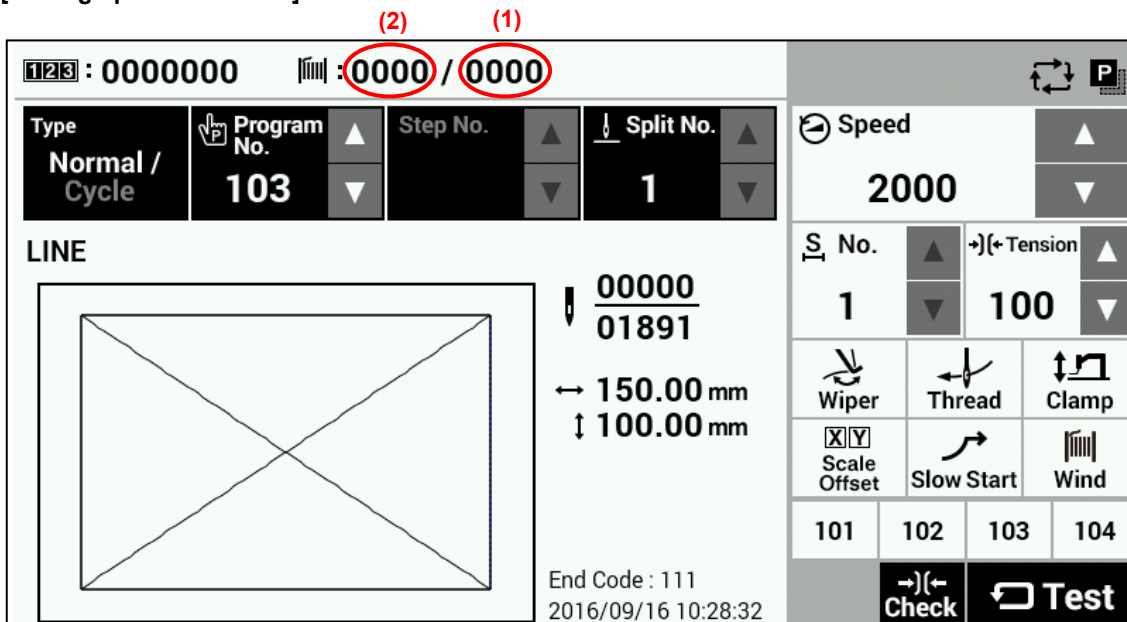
(2) (1)

123 : 0000000 : 0000 / 0000

P

| Type | Program No. | Step No. | Split No. |
|---|---|---|---|
| Normal / Cycle | 103 | | 1 |

Speed
2000

S No.
1

Tension
100

LINE

00000
01891

↔ 150.00 mm
↕ 100.00 mm

Wiper
Thread
Clamp
XY Scale Offset
Slow Start
Wind

| 101 | 102 | 103 | 104 |
|---|---|---|---|

End Code : 111
2016/09/16 10:28:32

Check
Test